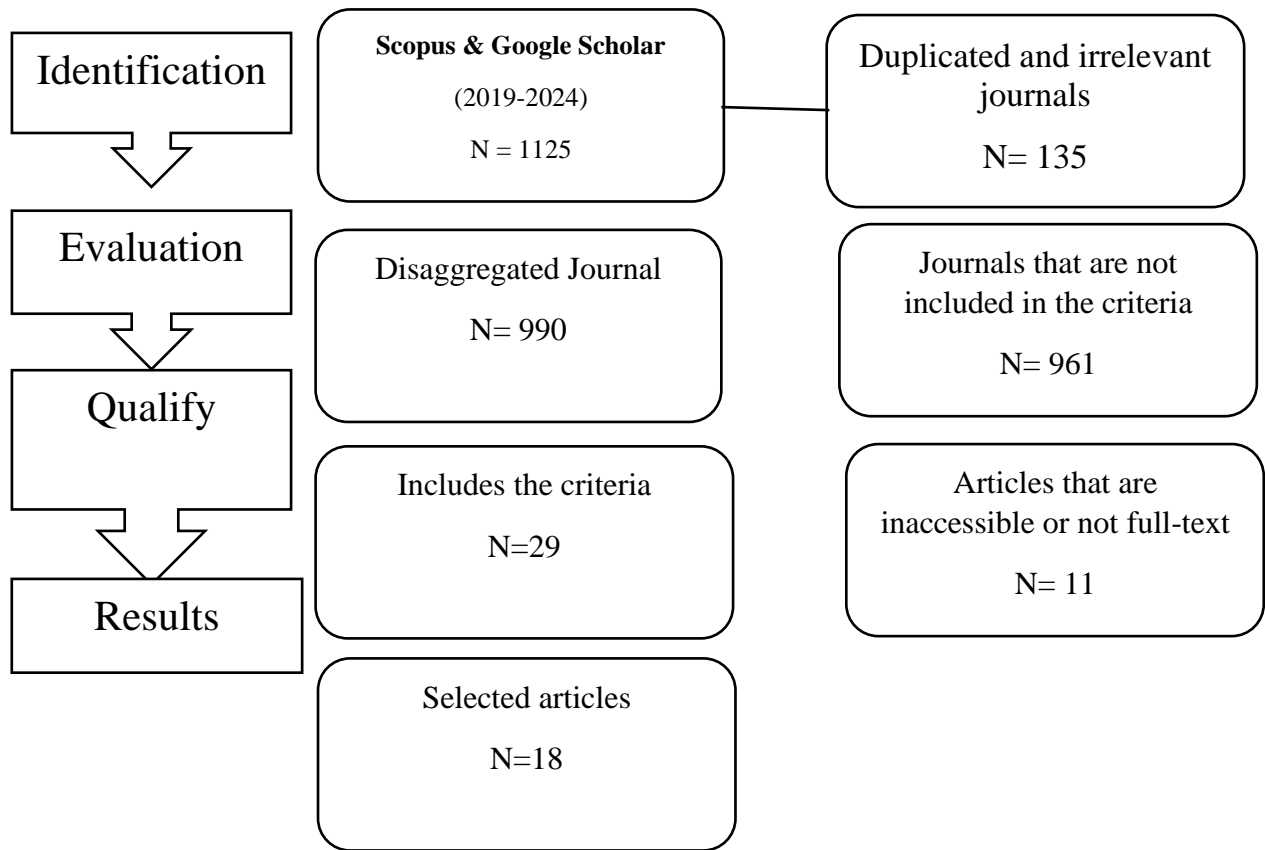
Identification

Scopus & Google Scholar

(2019-2024)

N = 1125

Duplicated and irrelevant journals

N= 135

Evaluation

Disaggregated Journal

N= 990

Journals that are not included in the criteria

N= 961

Qualify

Includes the criteria

N=29

Articles that are inaccessible or not full-text

N= 11

Results

Selected articles

N=18